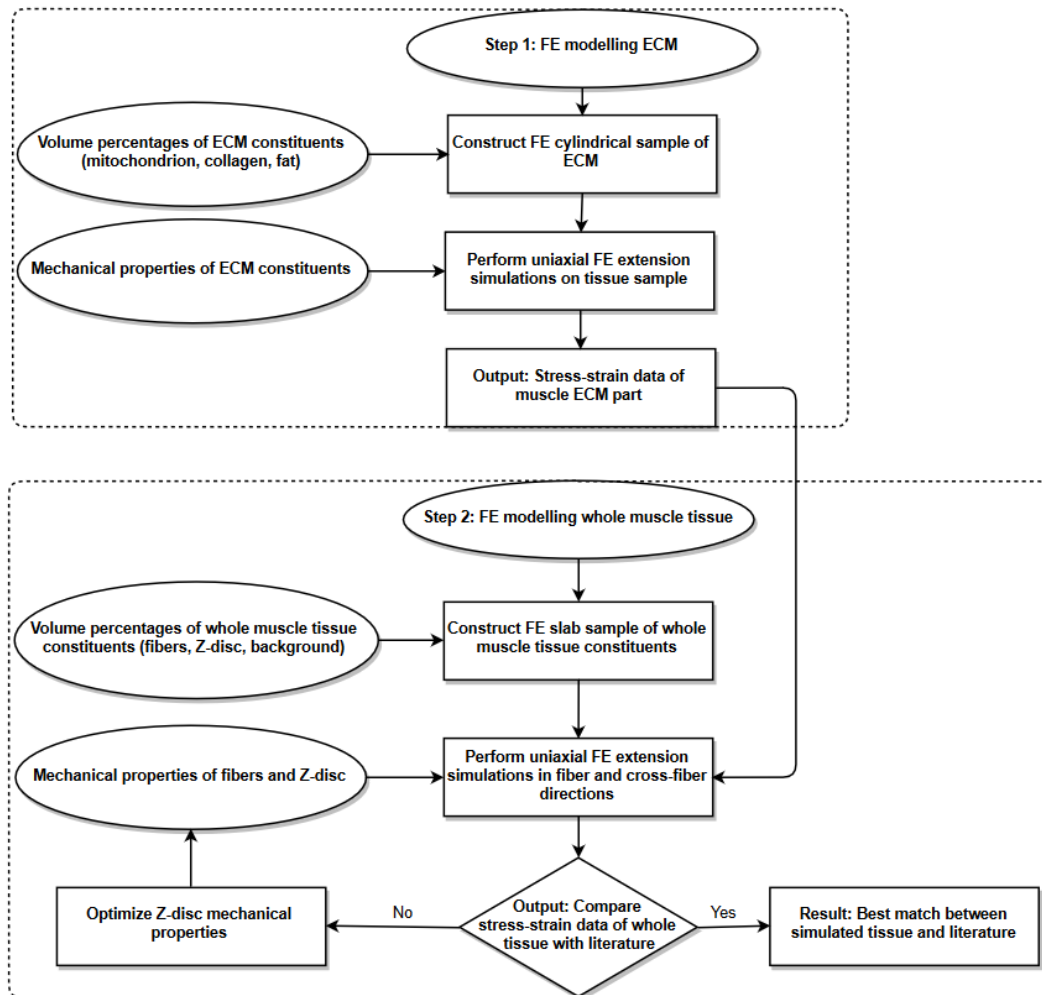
Step 1: FE modelling ECM

Volume percentages of ECM constituents (mitochondrion, collagen, fat)

Construct FE cylindrical sample of ECM

Mechanical properties of ECM constituents

Perform uniaxial FE extension simulations on tissue sample

Output: Stress-strain data of muscle ECM part

Step 2: FE modelling whole muscle tissue

Volume percentages of whole muscle tissue constituents (fibers, Z-disc, background)

Construct FE slab sample of whole muscle tissue constituents

Mechanical properties of fibers and Z-disc

Perform uniaxial FE extension simulations in fiber and cross-fiber directions

Optimize Z-disc mechanical properties

No

Output: Compare stress-strain data of whole tissue with literature

Yes

Result: Best match between simulated tissue and literature